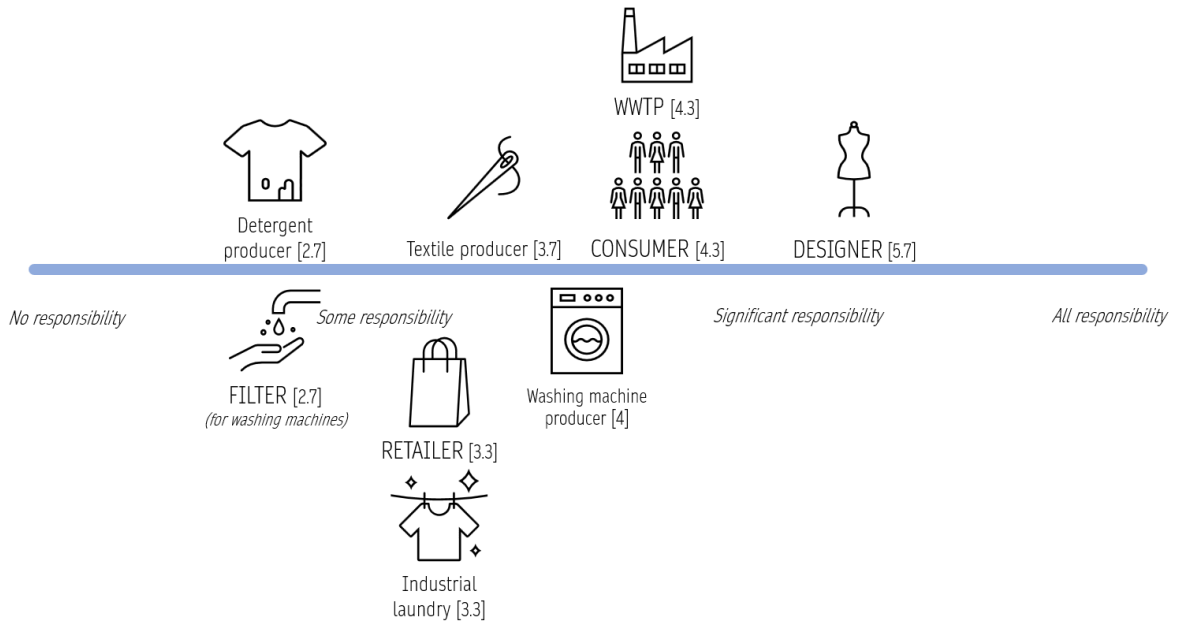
WWTP [4.3]

Detergent producer [2.7]

Textile producer [3.7]

CONSUMER [4.3]

DESIGNER [5.7]

No responsibility

Some responsibility

Significant responsibility

All responsibility

FILTER [2.7]
(for washing machines)

Washing machine producer [4]

RETAILER [3.3]

Industrial laundry [3.3]